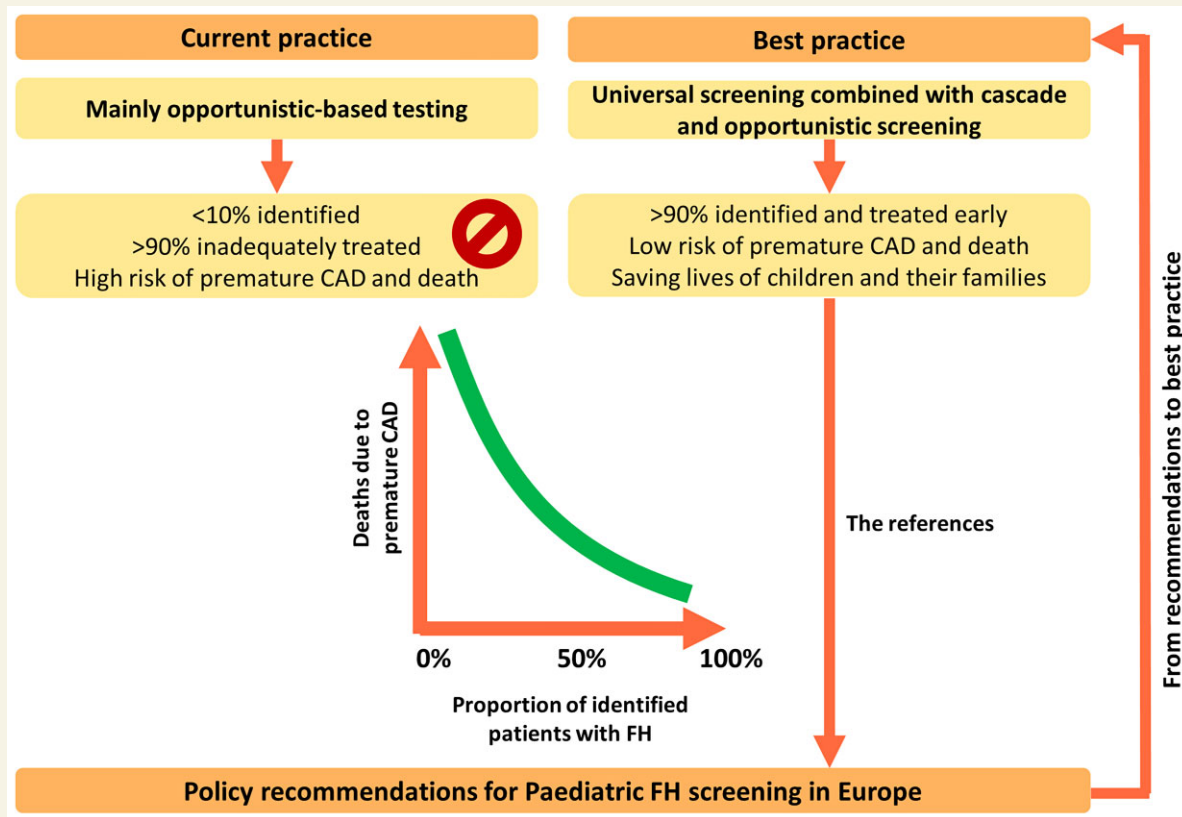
Current practice

Mainly opportunistic-based testing

<10% identified
>90% inadequately treated
High risk of premature CAD and death

Best practice

Universal screening combined with cascade and opportunistic screening

>90% identified and treated early
Low risk of premature CAD and death
Saving lives of children and their families

Deaths due to premature CAD

0%
50%
100%

Proportion of identified patients with FH

The references

From recommendations to best practice

Policy recommendations for Paediatric FH screening in Europe